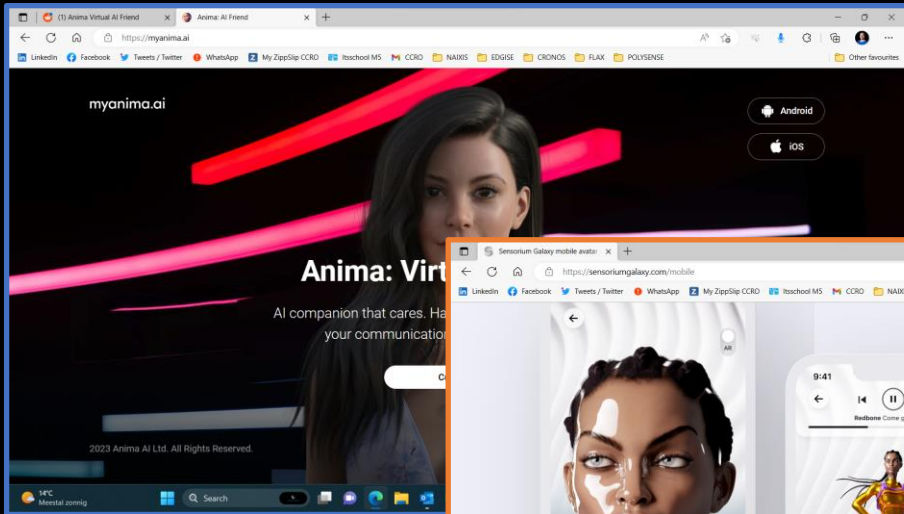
(1) Anima Virtual AI Friend
Anima: AI Friend
https://myanima.ai
LinkedIn Facebook Tweets / Twitter WhatsApp My ZippSlip CCRO Itsschool M5 CCRO NAIXIS EDGISE CRONOS FLAX POLYSENSE Other favourites

myanima.ai
Android
iOS

Anima: Virt

AI companion that cares. Ha
your communicatio

C

2023 Anima AI Ltd. All Rights Reserved.

14°C
Meestal zonnig
Search

Sensorium Galaxy mobile avata
https://sensoriumgalaxy.com/mobile
LinkedIn Facebook Tweets / Twitter WhatsApp My ZippSlip CCRO Itsschool M5 CCRO NAIX

AR
9:41
Redbone Come g